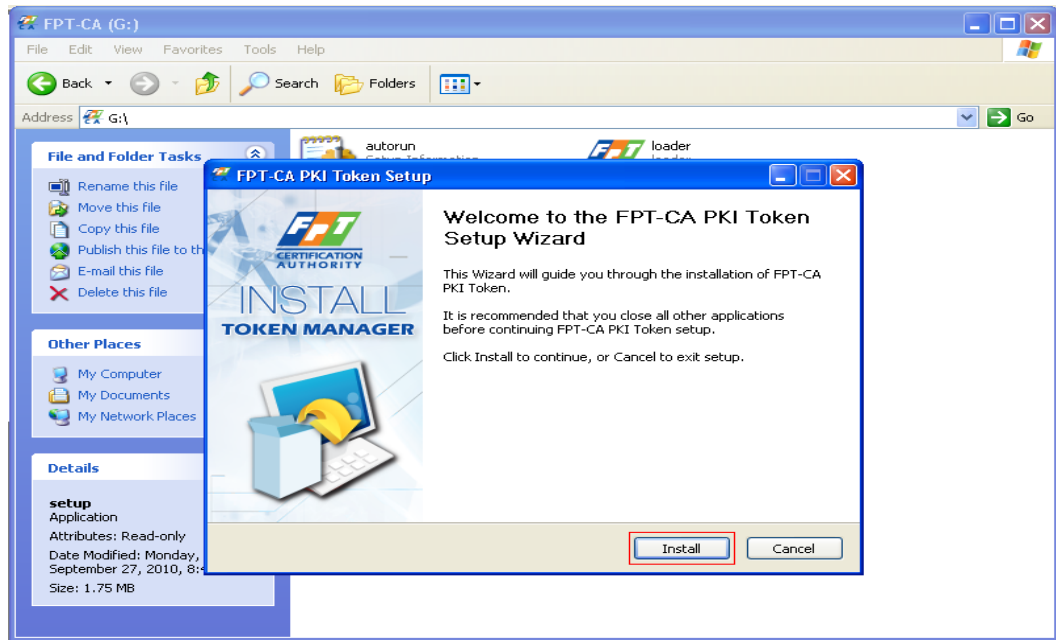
FPT-CA (G:)

File Edit View Favorites Tools Help

Back Search Folders

Address G:\ Go

File and Folder Tasks

Rename this file
Move this file
Copy this file
Publish this file to th
E-mail this file
Delete this file

Other Places

My Computer
My Documents
My Network Places

Details

setup
Application
Attributes: Read-only
Date Modified: Monday, September 27, 2010, 8:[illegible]
Size: 1.75 MB

autorun
Setup Information

loader
loader

FPT-CA PKI Token Setup

FPT
CERTIFICATION AUTHORITY
INSTALL
TOKEN MANAGER

Welcome to the FPT-CA PKI Token Setup Wizard

This Wizard will guide you through the installation of FPT-CA PKI Token.

It is recommended that you close all other applications before continuing FPT-CA PKI Token setup.

Click Install to continue, or Cancel to exit setup.

Install Cancel